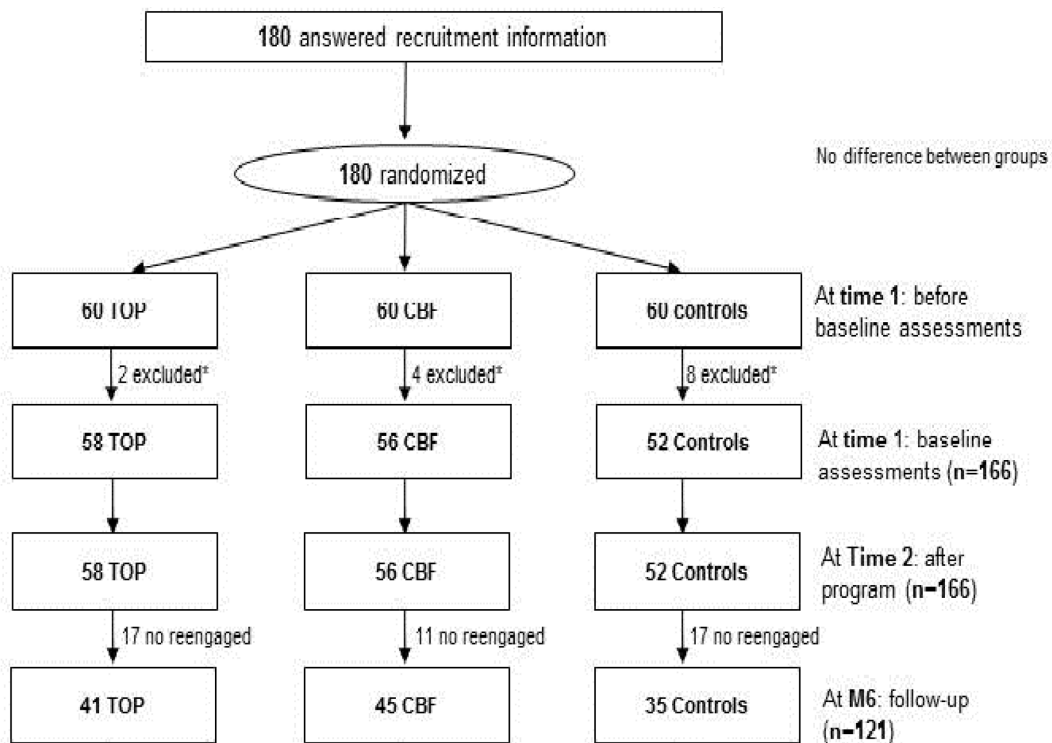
180 answered recruitment information

180 randomized

No difference between groups

60 TOP

60 CBF

60 controls

At time 1: before baseline assessments

2 excluded*

4 excluded*

8 excluded*

58 TOP

56 CBF

52 Controls

At time 1: baseline assessments (n=166)

58 TOP

56 CBF

52 Controls

At Time 2: after program (n=166)

17 no reengaged

11 no reengaged

17 no reengaged

41 TOP

45 CBF

35 Controls

At M6: follow-up (n=121)